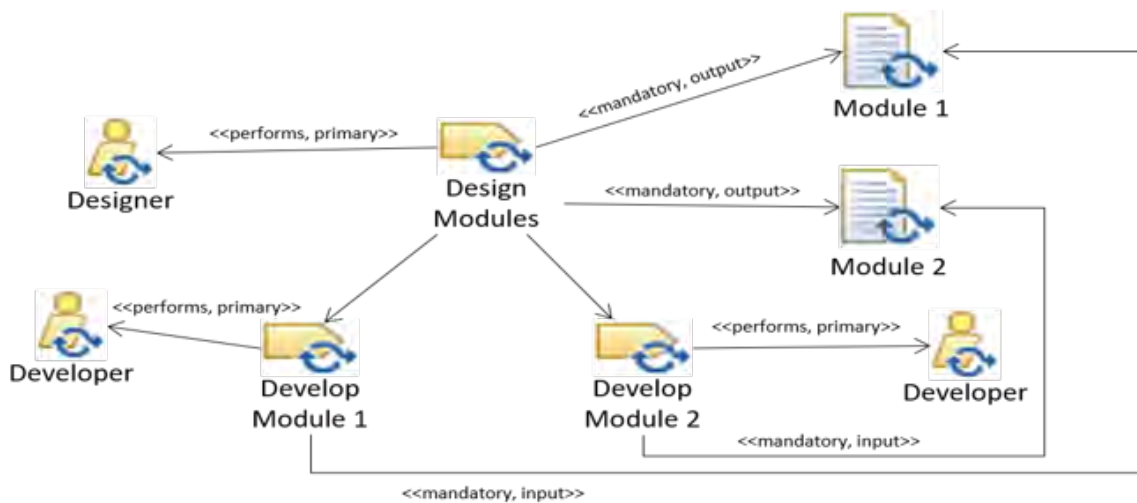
<<mandatory, output>>

Module 1

<<performs, primary>>

Designer

Design Modules

<<mandatory, output>>

Module 2

<<performs, primary>>

Developer

Develop Module 1

Develop Module 2

<<performs, primary>>

Developer

<<mandatory, input>>

<<mandatory, input>>